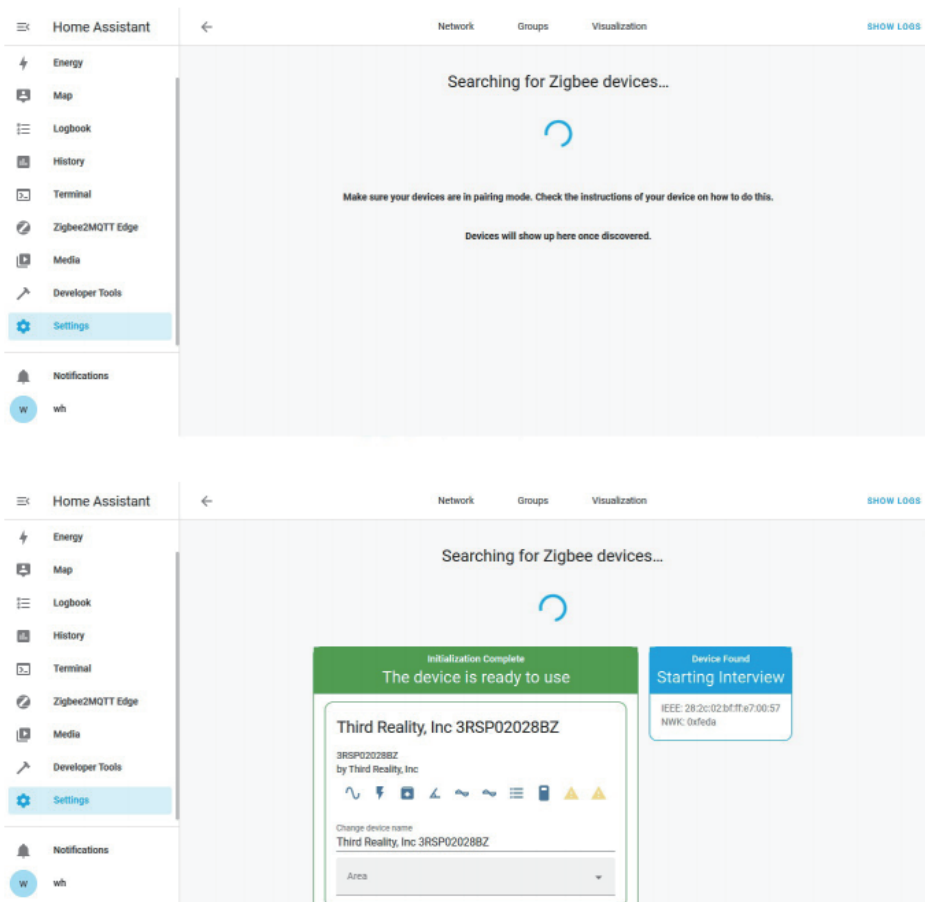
Home Assistant

Energy

Map

Logbook

History

Terminal

Zigbee2MQTT Edge

Media

Developer Tools

Settings

Notifications

W wh

Network Groups Visualization SHOW LOGS

Searching for Zigbee devices...

Make sure your devices are in pairing mode. Check the instructions of your device on how to do this.

Devices will show up here once discovered.

Home Assistant

Energy

Map

Logbook

History

Terminal

Zigbee2MQTT Edge

Media

Developer Tools

Settings

Notifications

W wh

Network Groups Visualization SHOW LOGS

Searching for Zigbee devices...

Initialization Complete
The device is ready to use

Third Reality, Inc 3RSP02028BZ

3RSP02028BZ
by Third Reality, Inc

Change device name
Third Reality, Inc 3RSP02028BZ

Area

Device Found
Starting Interview

IEEE: 28:2c:02:bf:ff:e7:00:57
NWK: 0xfeda